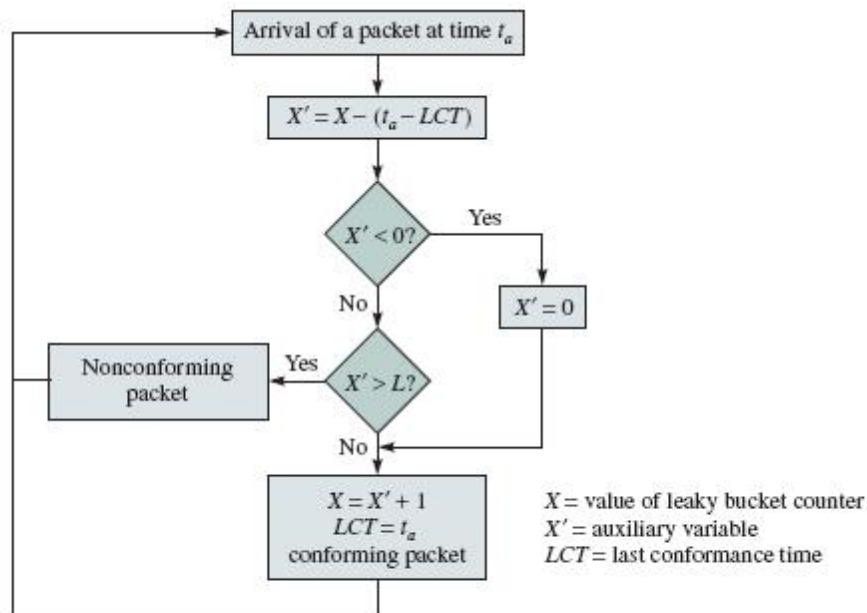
Arrival of a packet at time $t_a$

$X' = X - (t_a - LCT)$

$X' < 0?$

Yes

$X' = 0$

No

Nonconforming packet

Yes

$X' > L?$

No

$X = X' + 1$
$LCT = t_a$
conforming packet

$X$ = value of leaky bucket counter
$X'$ = auxiliary variable
$LCT$ = last conformance time